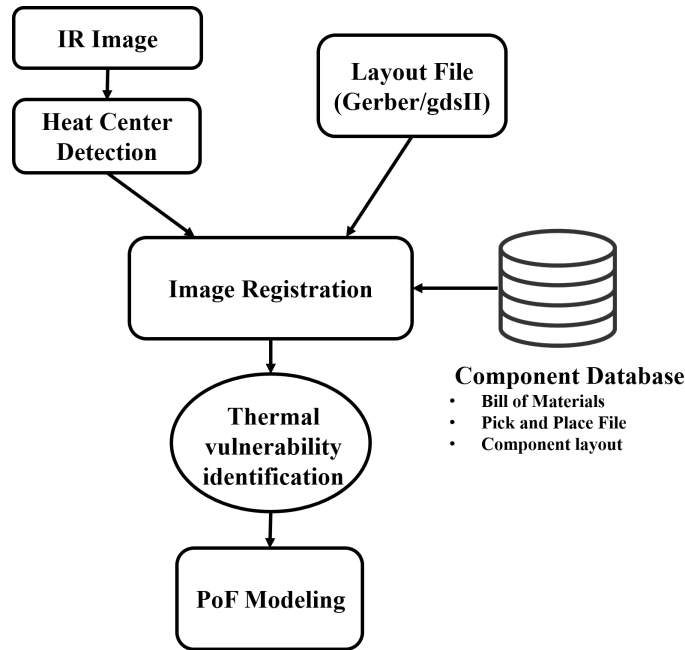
IR Image

Heat Center Detection

Layout File (Gerber/gdsII)

Image Registration

Component Database
• Bill of Materials
• Pick and Place File
• Component layout

Thermal vulnerability identification

PoF Modeling